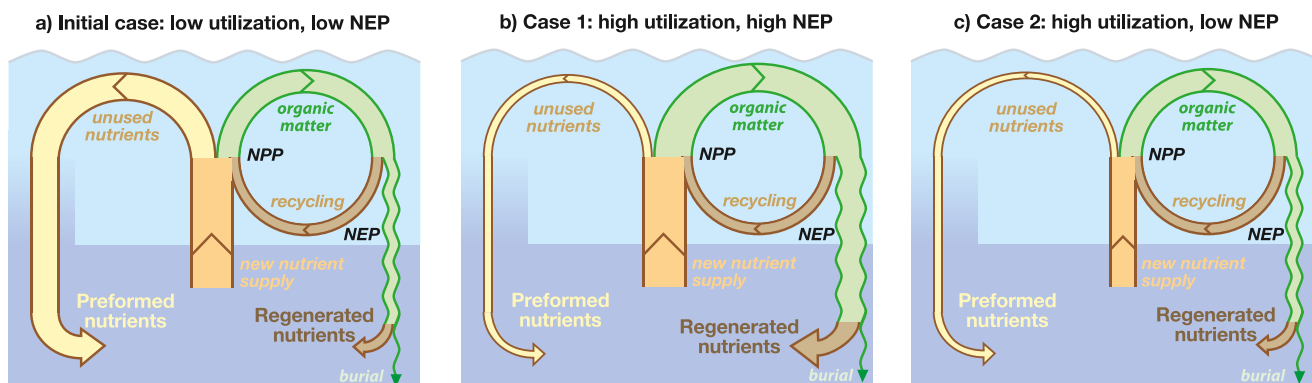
a) Initial case: low utilization, low NEP

unused nutrients

organic matter

NPP

recycling

NEP

new nutrient supply

Preformed nutrients

Regenerated nutrients

burial

b) Case 1: high utilization, high NEP

unused nutrients

organic matter

NPP

recycling

NEP

new nutrient supply

Preformed nutrients

Regenerated nutrients

burial

c) Case 2: high utilization, low NEP

unused nutrients

organic matter

NPP

recycling

NEP

new nutrient supply

Preformed nutrients

Regenerated nutrients

burial